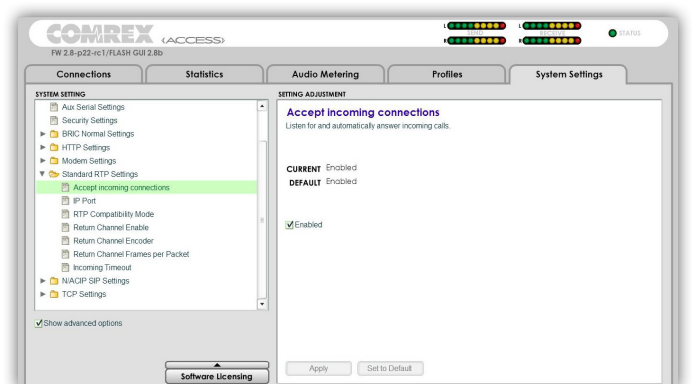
COMREX (ACCESS)
FW 2.8-p22-rc1/FLASH GUI 2.8b

L
R
SEND
L
R
RECEIVE
STATUS

Connections
Statistics
Audio Metering
Profiles
System Settings

SYSTEM SETTING
Aux Serial Settings
Security Settings
BRIC Normal Settings
HTTP Settings
Modem Settings
Standard RTP Settings
Accept incoming connections
IP Port
RTP Compatibility Mode
Return Channel Enable
Return Channel Encoder
Return Channel Frames per Packet
Incoming Timeout
N/ACIP SIP Settings
TCP Settings

Show advanced options

Software Licensing

SETTING ADJUSTMENT
Accept incoming connections
Listen for and automatically answer incoming calls.

CURRENT Enabled
DEFAULT Enabled

Enabled

Apply
Set to Default